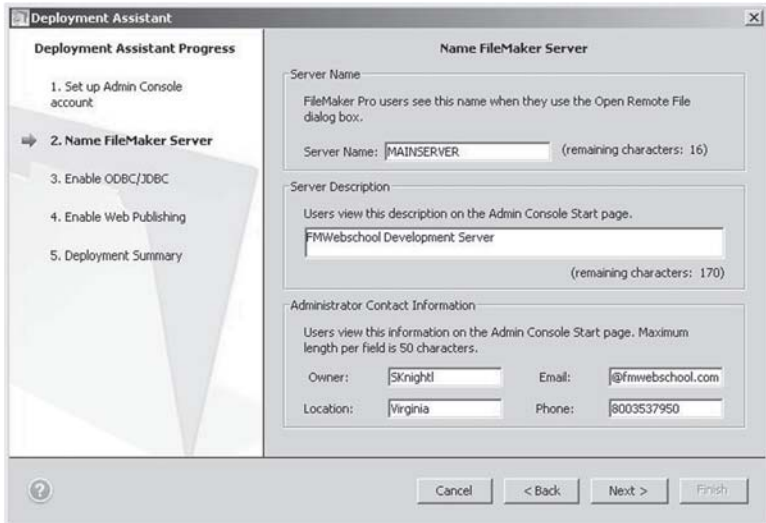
Deployment Assistant

Deployment Assistant Progress

1. Set up Admin Console account

2. Name FileMaker Server

3. Enable ODBC/JDBC

4. Enable Web Publishing

5. Deployment Summary

Name FileMaker Server

Server Name

FileMaker Pro users see this name when they use the Open Remote File dialog box.

Server Name: MAINSERVER (remaining characters: 16)

Server Description

Users view this description on the Admin Console Start page.

FMWebschool Development Server

(remaining characters: 170)

Administrator Contact Information

Users view this information on the Admin Console Start page. Maximum length per field is 50 characters.

Owner: SKnightl Email: @fmwebschool.com

Location: Virginia Phone: 8003537950

Cancel < Back Next > Finish